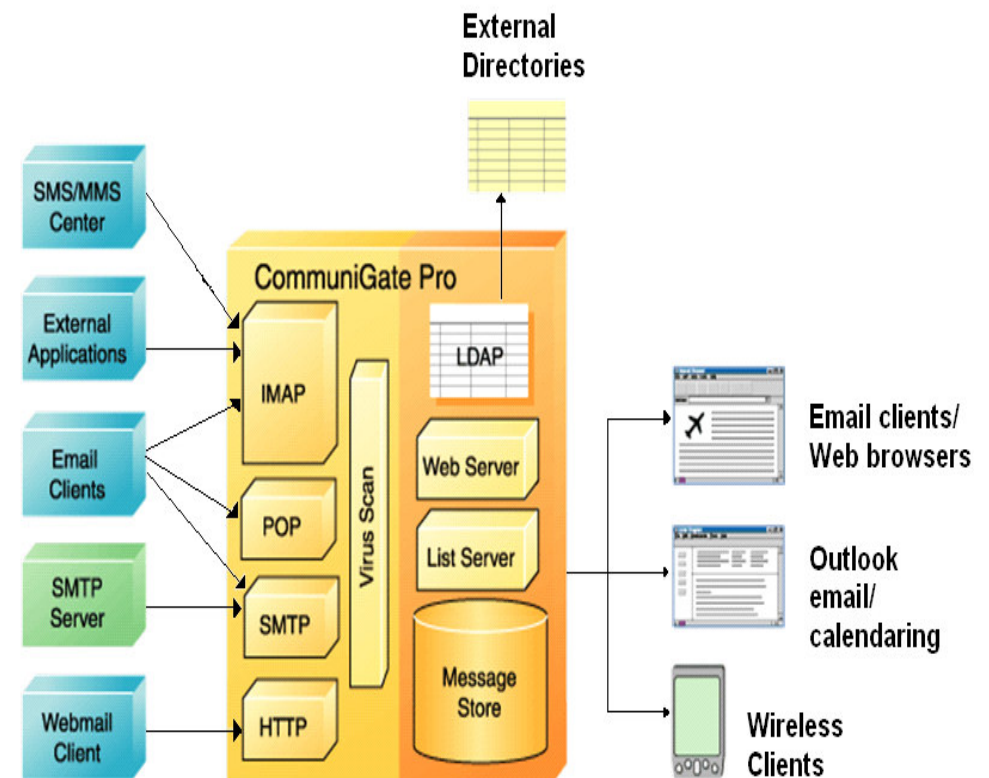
External Directories

SMS/MMS Center

External Applications

Email Clients

SMTP Server

Webmail Client

CommuniGate Pro

IMAP

POP

SMTP

HTTP

Virus Scan

LDAP

Web Server

List Server

Message Store

Email clients/ Web browsers

Outlook email/ calendaring

Wireless Clients